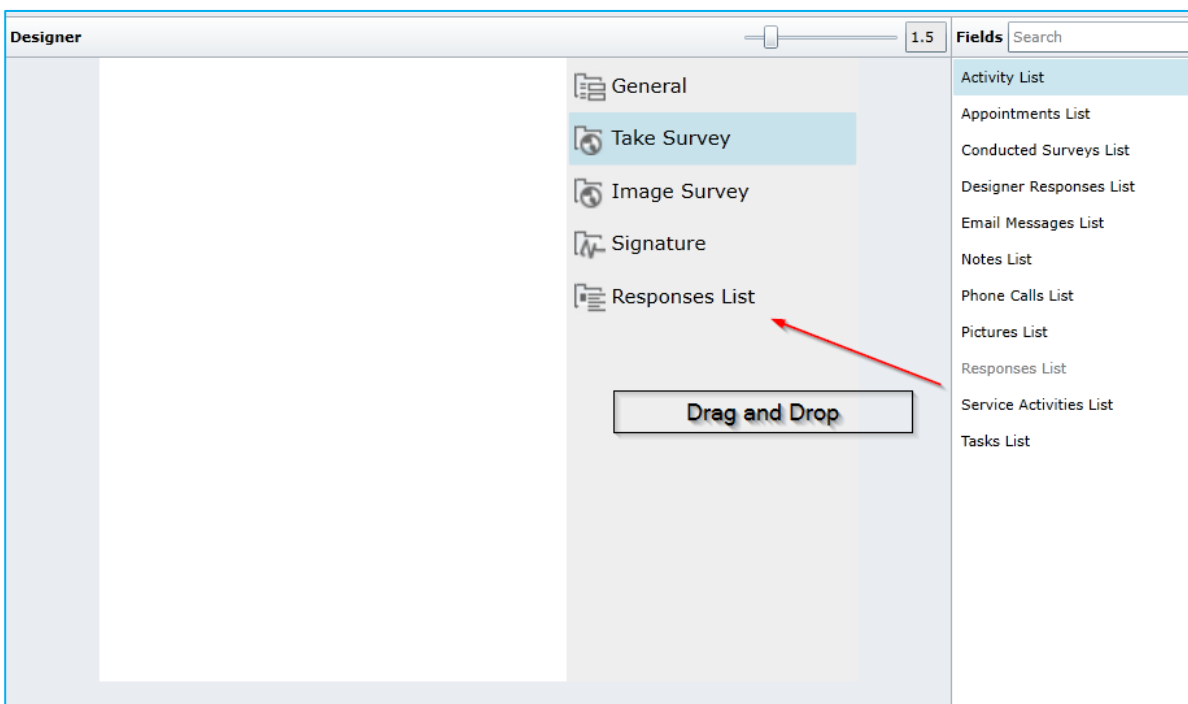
Designer

1.5

Fields Search

General

Take Survey

Image Survey

Signature

Responses List

Drag and Drop

Activity List
Appointments List
Conducted Surveys List
Designer Responses List
Email Messages List
Notes List
Phone Calls List
Pictures List
Responses List
Service Activities List
Tasks List